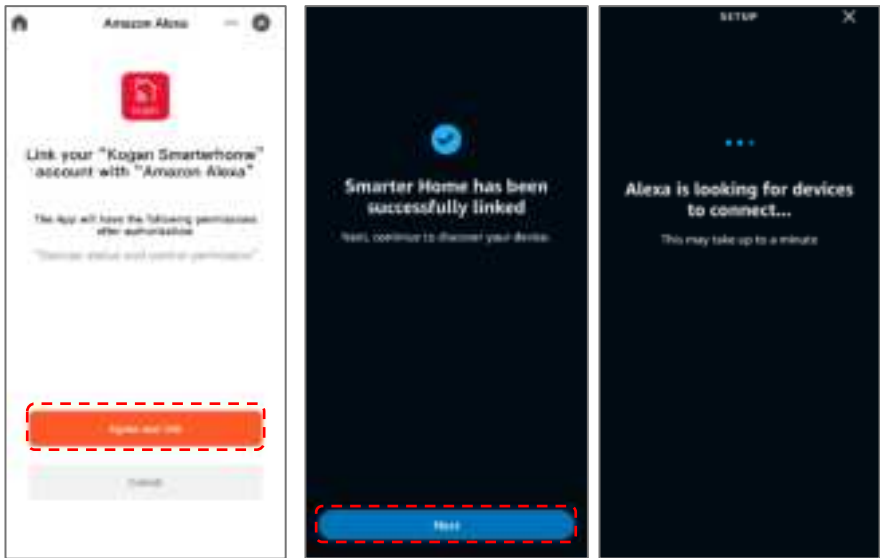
Amazon Alexa

kogan

Link your "Kogan Smarterhome" account with "Amazon Alexa"

The App will have the following permissions after authorization

"Device status and control permission"

Agree and link

Cancel

Smarter Home has been successfully linked

Next, continue to discover your device.

Next

SETUP

Alexa is looking for devices to connect...

This may take up to a minute